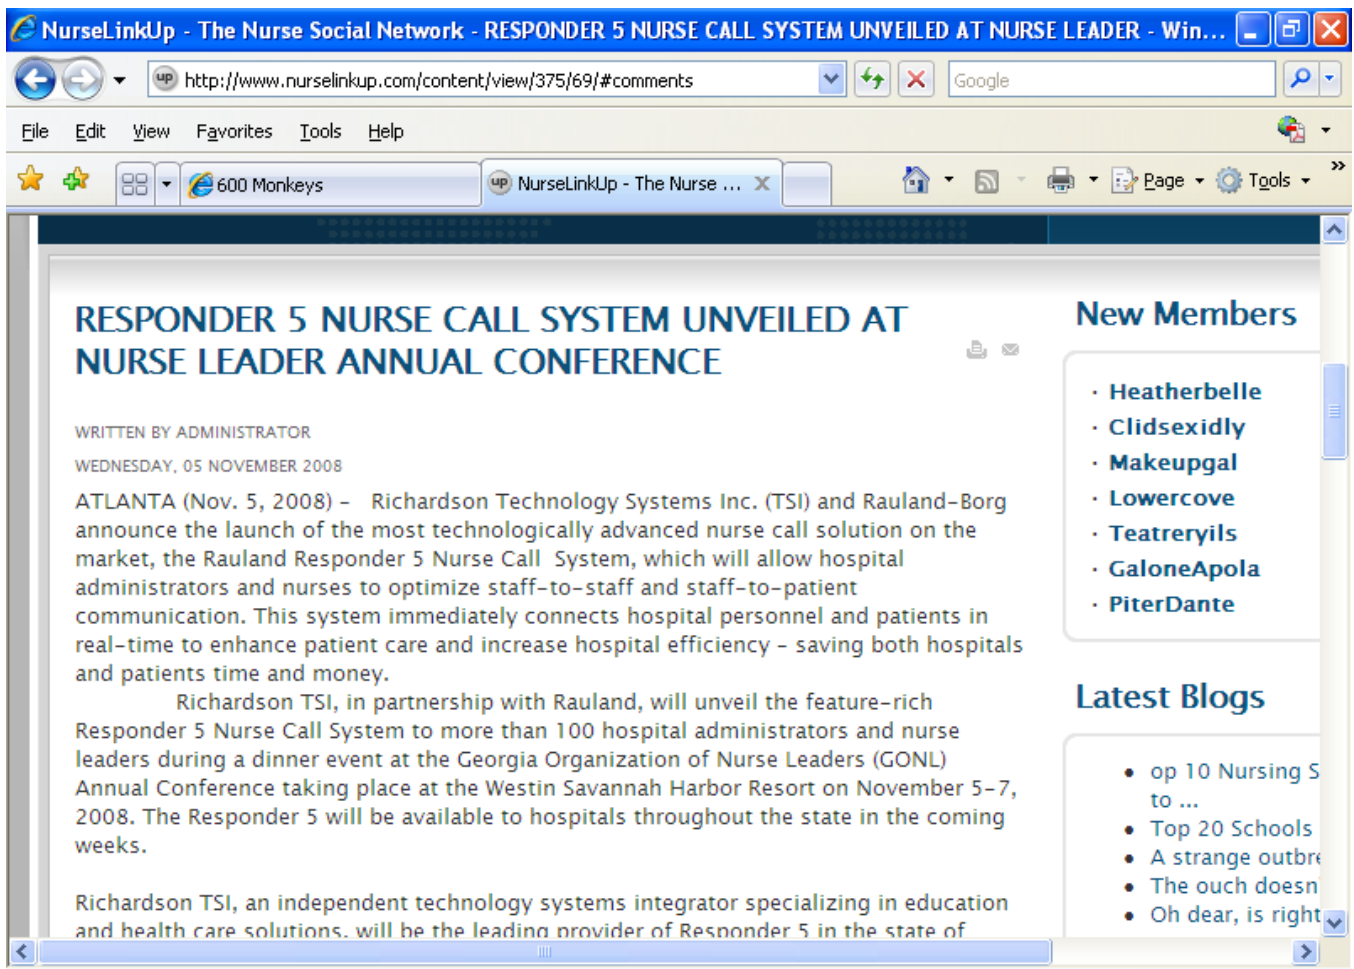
NurseLinkUp - The Nurse Social Network - RESPONDER 5 NURSE CALL SYSTEM UNVEILED AT NURSE LEADER - Win...

http://www.nurselinkup.com/content/view/375/69/#comments

Google

File Edit View Favorites Tools Help

600 Monkeys

NurseLinkUp - The Nurse ...

Page Tools

RESPONDER 5 NURSE CALL SYSTEM UNVEILED AT NURSE LEADER ANNUAL CONFERENCE

WRITTEN BY ADMINISTRATOR

WEDNESDAY, 05 NOVEMBER 2008

ATLANTA (Nov. 5, 2008) – Richardson Technology Systems Inc. (TSI) and Rauland-Borg announce the launch of the most technologically advanced nurse call solution on the market, the Rauland Responder 5 Nurse Call System, which will allow hospital administrators and nurses to optimize staff-to-staff and staff-to-patient communication. This system immediately connects hospital personnel and patients in real-time to enhance patient care and increase hospital efficiency – saving both hospitals and patients time and money.

Richardson TSI, in partnership with Rauland, will unveil the feature-rich Responder 5 Nurse Call System to more than 100 hospital administrators and nurse leaders during a dinner event at the Georgia Organization of Nurse Leaders (GONL) Annual Conference taking place at the Westin Savannah Harbor Resort on November 5-7, 2008. The Responder 5 will be available to hospitals throughout the state in the coming weeks.

Richardson TSI, an independent technology systems integrator specializing in education and health care solutions, will be the leading provider of Responder 5 in the state of

New Members

Heatherbelle
Clidsexidly
Makeupgal
Lowercove
Teatreryils
GaloneApola
PiterDante

Latest Blogs

op 10 Nursing S to ...
Top 20 Schools
A strange outbre
The ouch doesn
Oh dear, is right